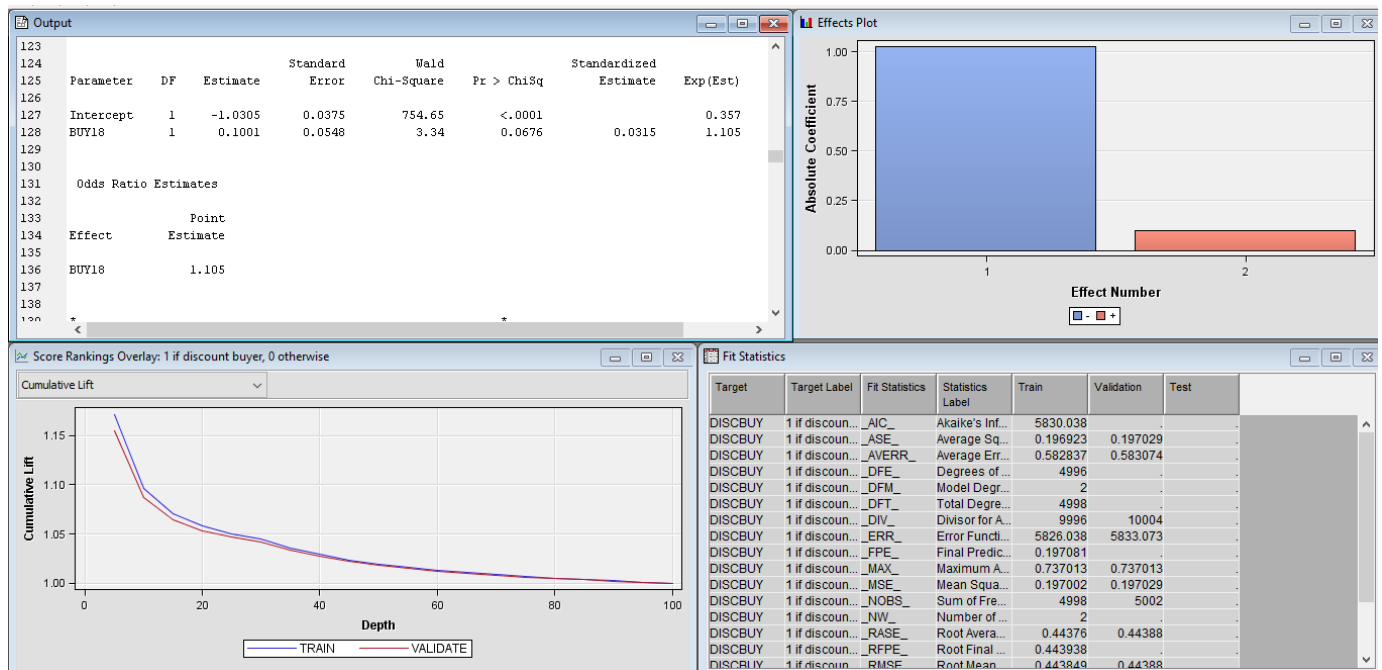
Output

123
124 Standard Wald Standardized
125 Parameter DF Estimate Error Chi-Square Pr > ChiSq Estimate Exp(Est)
126
127 Intercept 1 -1.0305 0.0375 754.65 <.0001 0.357
128 BUY18 1 0.1001 0.0548 3.34 0.0676 0.0315 1.105
129
130
131 Odds Ratio Estimates
132
133 Point
134 Effect Estimate
135
136 BUY18 1.105
137
138

Effects Plot

Absolute Coefficient
1.00
0.75
0.50
0.25
0.00
1
2
Effect Number
- +

Score Rankings Overlay: 1 if discount buyer, 0 otherwise

Cumulative Lift

Cumulative Lift
1.15
1.10
1.05
1.00
0
20
40
60
80
100
Depth
TRAIN VALIDATE

Fit Statistics

| Target | Target Label | Fit Statistics | Statistics Label | Train | Validation | Test |
|---|---|---|---|---|---|---|
| DISCBUY | 1 if discoun... | _AIC_ | Akaike's Inf... | 5830.038 | . | . |
| DISCBUY | 1 if discoun... | _ASE_ | Average Sq... | 0.196923 | 0.197029 | . |
| DISCBUY | 1 if discoun... | _AVERR_ | Average Err... | 0.582837 | 0.583074 | . |
| DISCBUY | 1 if discoun... | _DFE_ | Degrees of ... | 4996 | . | . |
| DISCBUY | 1 if discoun... | _DFM_ | Model Degr... | 2 | . | . |
| DISCBUY | 1 if discoun... | _DFT_ | Total Degre... | 4998 | . | . |
| DISCBUY | 1 if discoun... | _DIV_ | Divisor for A... | 9996 | 10004 | . |
| DISCBUY | 1 if discoun... | _ERR_ | Error Functi... | 5826.038 | 5833.073 | . |
| DISCBUY | 1 if discoun... | _FPE_ | Final Predic... | 0.197081 | . | . |
| DISCBUY | 1 if discoun... | _MAX_ | Maximum A... | 0.737013 | 0.737013 | . |
| DISCBUY | 1 if discoun... | _MSE_ | Mean Squa... | 0.197002 | 0.197029 | . |
| DISCBUY | 1 if discoun... | _NOBS_ | Sum of Fre... | 4998 | 5002 | . |
| DISCBUY | 1 if discoun... | _NW_ | Number of ... | 2 | . | . |
| DISCBUY | 1 if discoun... | _RASE_ | Root Avera... | 0.44376 | 0.44388 | . |
| DISCBUY | 1 if discoun... | _RFPE_ | Root Final ... | 0.443938 | . | . |
| DISCBUY | 1 if discoun... | _RMSE_ | Root Mean... | 0.443849 | 0.44388 | . |